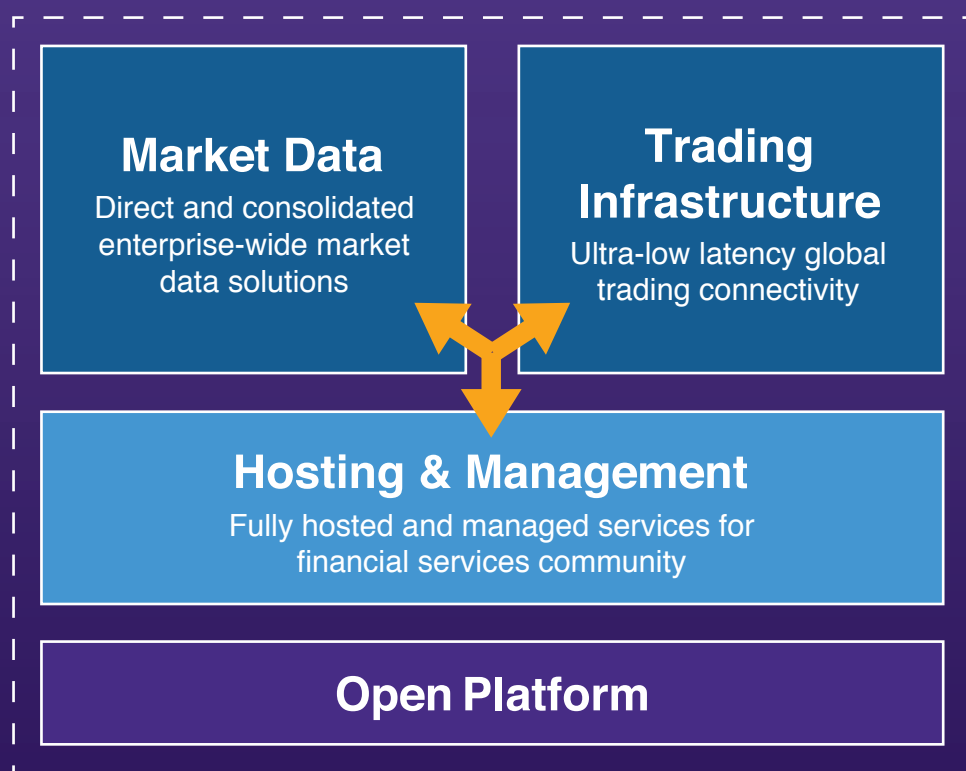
Market Data
Direct and consolidated enterprise-wide market data solutions

Trading Infrastructure
Ultra-low latency global trading connectivity

Hosting & Management
Fully hosted and managed services for financial services community

Open Platform